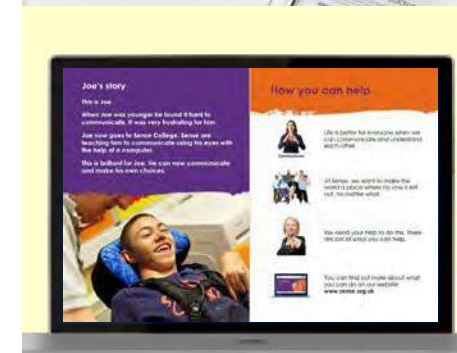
Joe's story

This is Joe.

When Joe was younger he found it hard to communicate. It was very frustrating for him.

Joe now goes to Sense College. Sense are teaching him to communicate using his eyes with the help of a computer.

This is brilliant for Joe. He can now communicate and make his own choices.

How you can help

Communicate

Life is better for everyone when we can communicate and understand each other.

At Sense, we want to make the world a place where no one is left out, no matter what.

We need your help to do this. There are lots of ways you can help.

You can find out more about what you can do on our website www.sense.org.uk